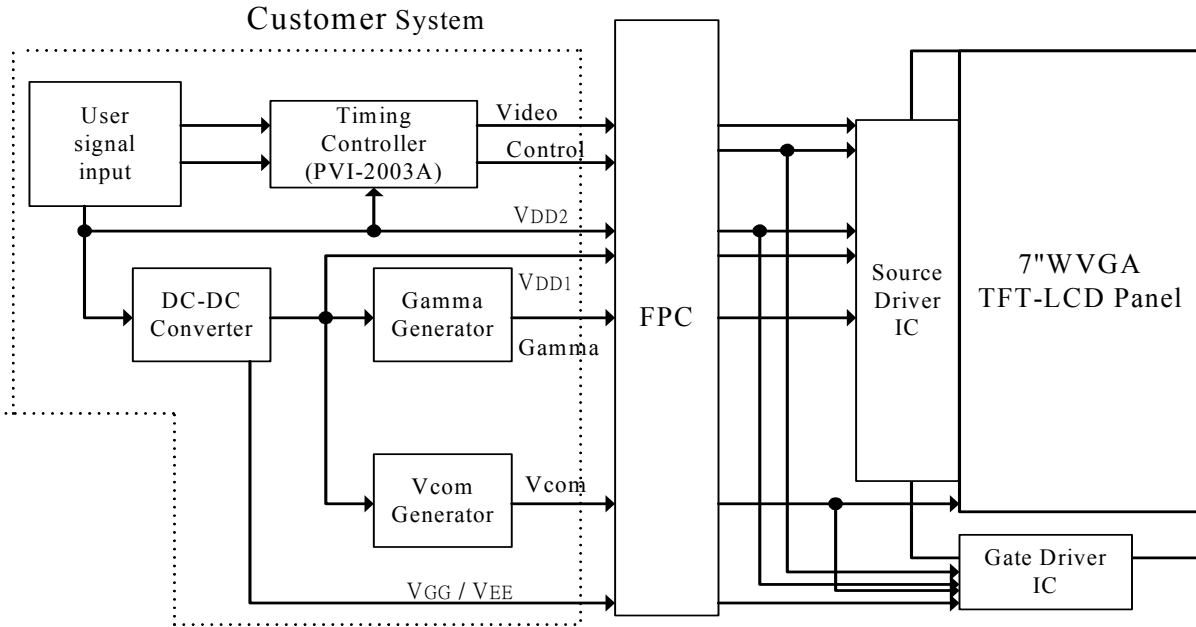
Customer System

User signal input

Timing Controller (PVI-2003A)

Video

Control

VDD2

DC-DC Converter

Gamma Generator

VDD1

Gamma

Vcom Generator

Vcom

VGG / VEE

FPC

Source Driver IC

7"WVGA TFT-LCD Panel

Gate Driver IC